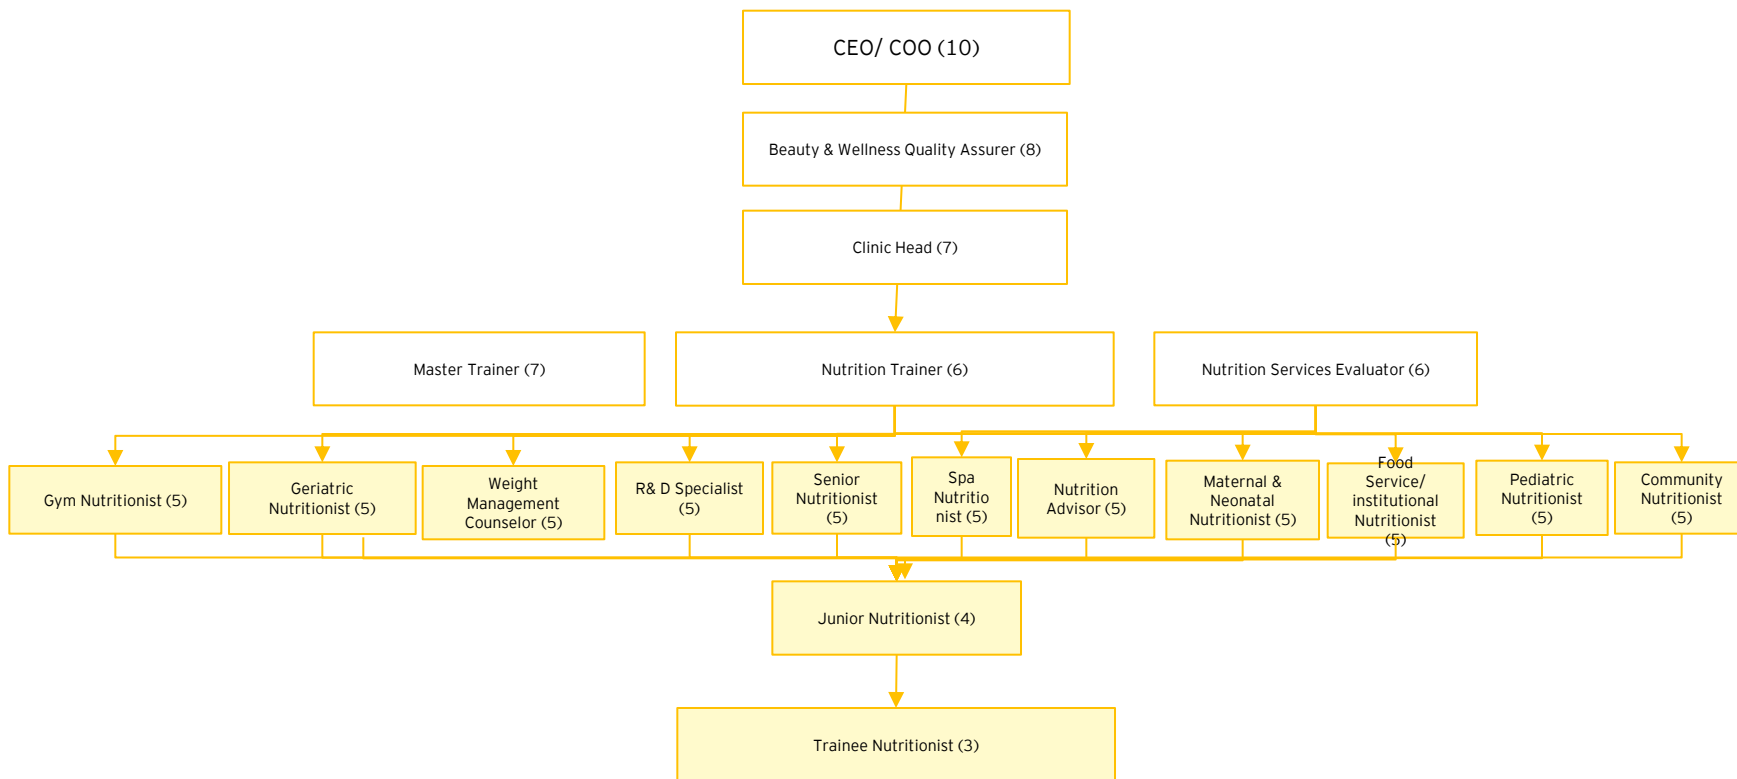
CEO/ COO (10)

Beauty & Wellness Quality Assurer (8)

Clinic Head (7)

Master Trainer (7)

Nutrition Trainer (6)

Nutrition Services Evaluator (6)

Gym Nutritionist (5)

Geriatric Nutritionist (5)

Weight Management Counselor (5)

R& D Specialist (5)

Senior Nutritionist (5)

Spa Nutritionist (5)

Nutrition Advisor (5)

Maternal & Neonatal Nutritionist (5)

Food Service/ institutional Nutritionist (5)

Pediatric Nutritionist (5)

Community Nutritionist (5)

Junior Nutritionist (4)

Trainee Nutritionist (3)